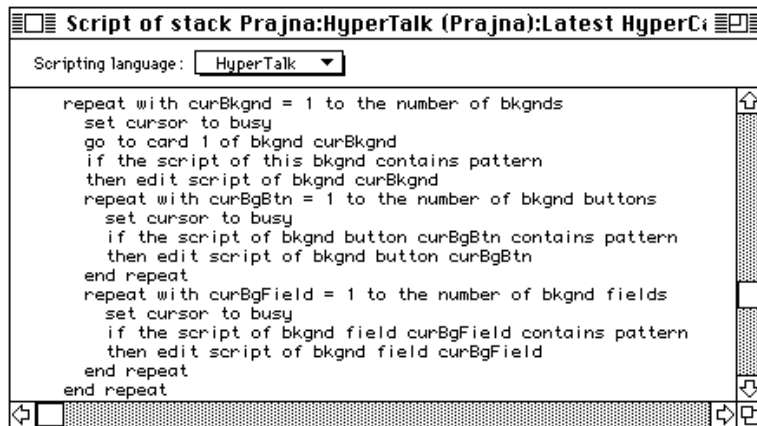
Script of stack Prajna:HyperTalk (Prajna):Latest HyperC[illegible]

Scripting language : HyperTalk

repeat with curBkgnd = 1 to the number of bkgnds
set cursor to busy
go to card 1 of bkgnd curBkgnd
if the script of this bkgnd contains pattern
then edit script of bkgnd curBkgnd
repeat with curBgBtn = 1 to the number of bkgnd buttons
set cursor to busy
if the script of bkgnd button curBgBtn contains pattern
then edit script of bkgnd button curBgBtn
end repeat
repeat with curBgField = 1 to the number of bkgnd fields
set cursor to busy
if the script of bkgnd field curBgField contains pattern
then edit script of bkgnd field curBgField
end repeat
end repeat